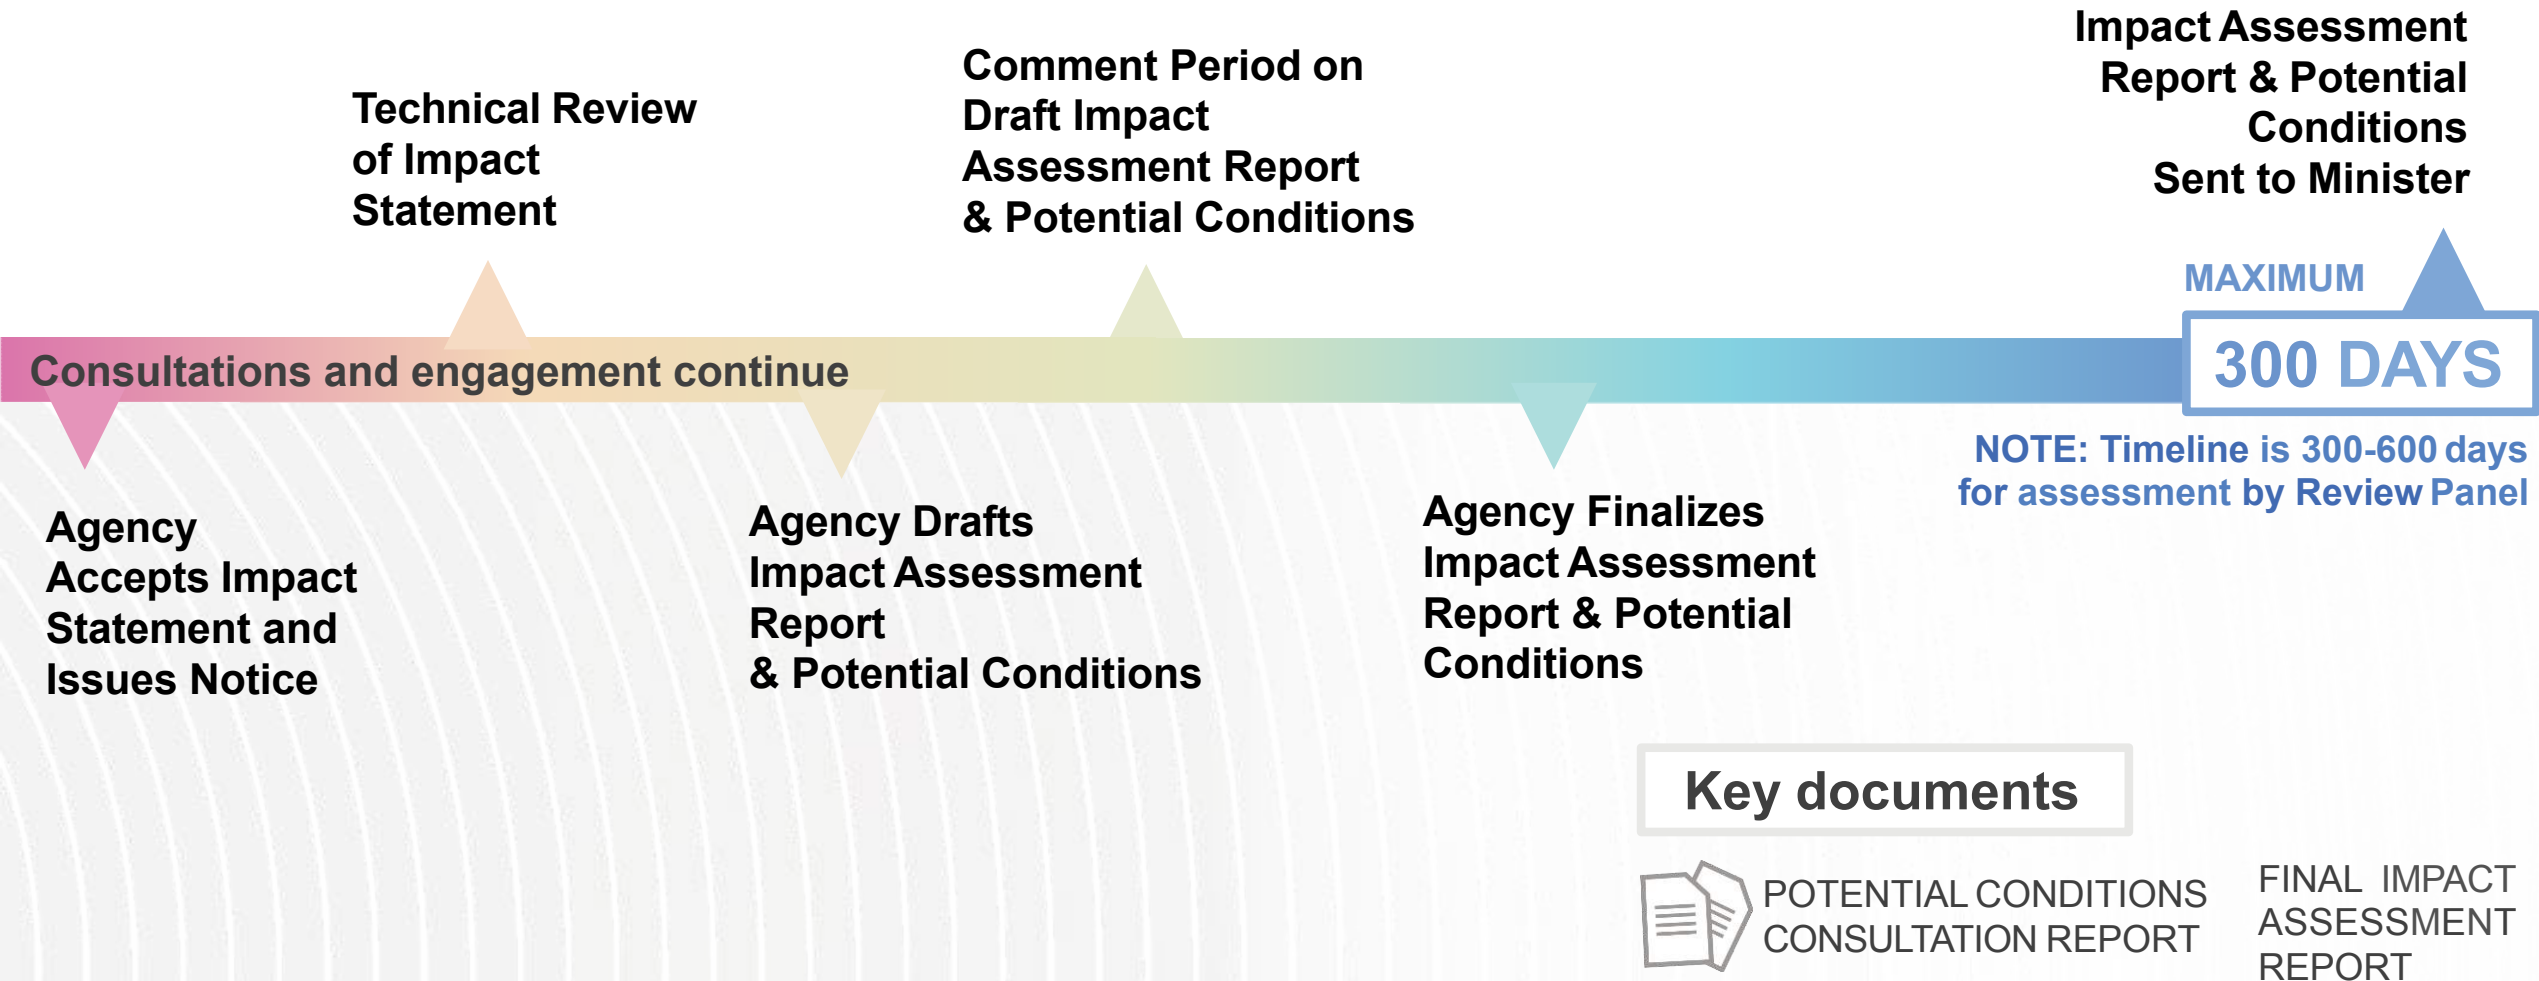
Technical Review of Impact Statement

Comment Period on Draft Impact Assessment Report & Potential Conditions

Impact Assessment Report & Potential Conditions Sent to Minister

MAXIMUM

300 DAYS

Consultations and engagement continue

NOTE: Timeline is 300-600 days for assessment by Review Panel

Agency Accepts Impact Statement and Issues Notice

Agency Drafts Impact Assessment Report & Potential Conditions

Agency Finalizes Impact Assessment Report & Potential Conditions

Key documents

POTENTIAL CONDITIONS CONSULTATION REPORT

FINAL IMPACT ASSESSMENT REPORT